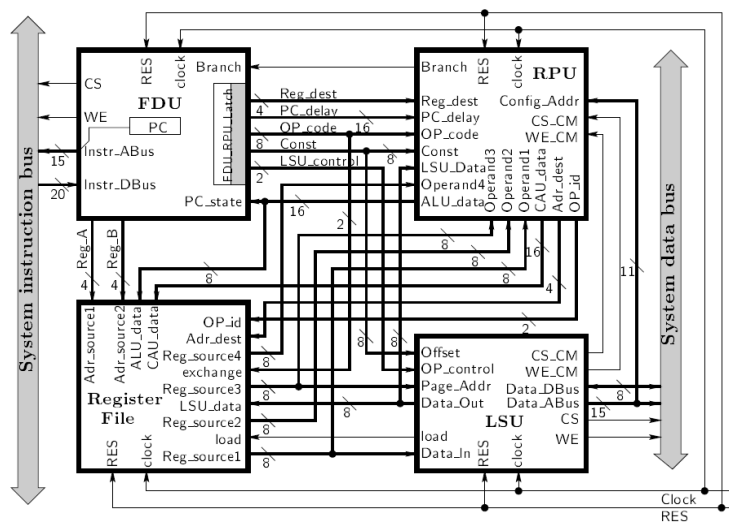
System instruction bus

FDU
RES clock Branch
CS
WE
PC
Instr_ABus
15
Instr_DBus
20
PC_state
FDU_RPU_Latch

Reg_dest
4 PC_delay
OP_code 16
8 Const
LSU_control
2
16

RPU
Branch RES clock
Reg_dest
PC_delay
OP_code
Const
LSU_Data
Operand4
ALU_data
Operand3 Operand2 Operand1 CAU_data Adr_dest OP_id
Config_Addr
CS_CM
WE_CM

System data bus

Reg_A 4
Reg_B 4
8 8 8 8 16 4 2 2 11 8

Register File
Adr_source1 Adr_source2 ALU_data CAU_data
OP_id
Adr_dest
Reg_source4
exchange
Reg_source3
LSU_data
Reg_source2
load
Reg_source1
RES clock
8 8 8 8 8 8 8

LSU
Offset
OP_control
Page_Addr
Data_Out
load
Data_In
RES clock
CS_CM
WE_CM
Data_DBus
Data_ABus
CS
WE
8
15

Clock
RES